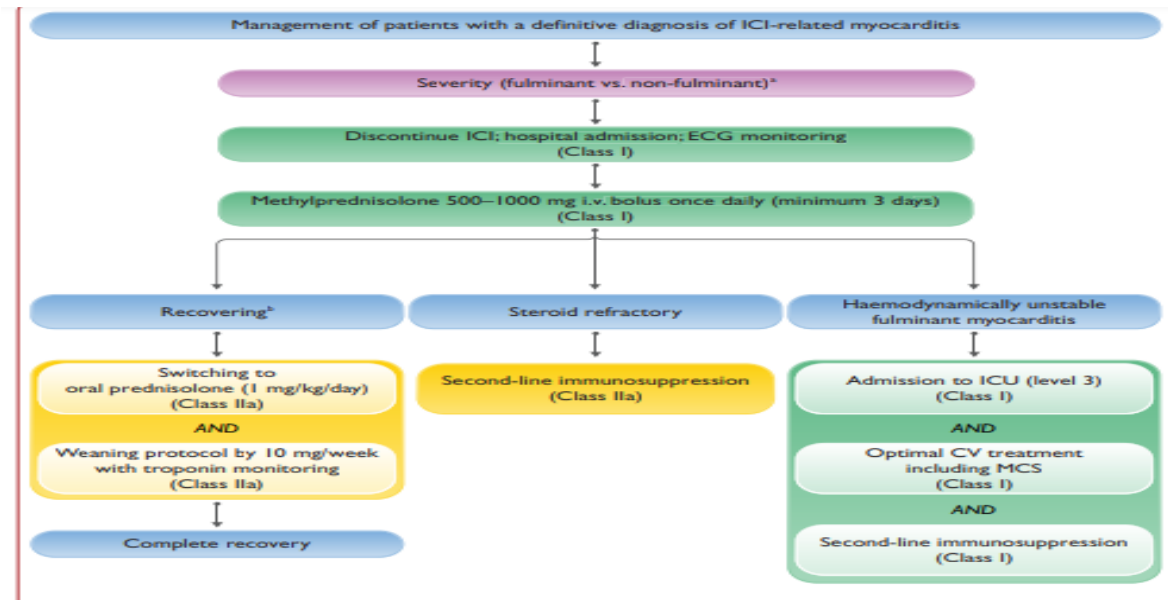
Management of patients with a definitive diagnosis of ICI-related myocarditis

Severity (fulminant vs. non-fulminant)$^a$

Discontinue ICI; hospital admission; ECG monitoring (Class I)

Methylprednisolone 500–1000 mg i.v. bolus once daily (minimum 3 days) (Class I)

Recovering$^b$

Steroid refractory

Haemodynamically unstable fulminant myocarditis

Switching to oral prednisolone (1 mg/kg/day) (Class IIa)

AND

Weaning protocol by 10 mg/week with troponin monitoring (Class IIa)

Complete recovery

Second-line immunosuppression (Class IIa)

Admission to ICU (level 3) (Class I)

AND

Optimal CV treatment including MCS (Class I)

AND

Second-line immunosuppression (Class I)